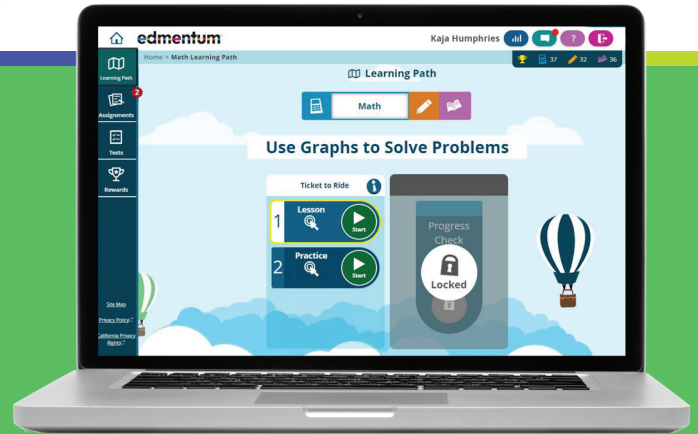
edmentum

Kaja Humphries

Learning Path

2

Assignments

Tests

Rewards

Site Map

Privacy Policy

California Privacy Rights

Home > Math Learning Path

37 32 36

Learning Path

Math

Use Graphs to Solve Problems

Ticket to Ride

1 Lesson Start

2 Practice Start

Progress Check

Locked